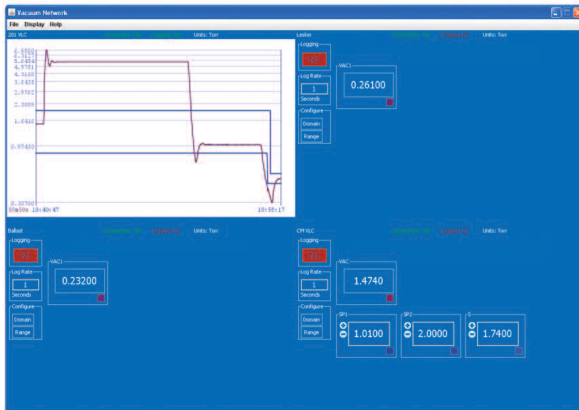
Vacuum Network

File Display Help

201 VLC

Units: Torr

6.6900
5.7500
5.4454
4.9761
4.3108
3.9261
2.5722
2.3889
1.6416
0.97420
0.30700

10:40:47

10:50:17

Leslier

Units: Torr

Logging

Log Rate

1

Seconds

Configure

Domain

Range

VAC1

0.26100

Ballast

Units: Torr

Logging

Log Rate

1

Seconds

Configure

Domain

Range

VAC1

0.23200

CM VLC

Units: Torr

Logging

Log Rate

1

Seconds

Configure

Domain

Range

VAC

1.4740

SP1

1.0100

SP2

2.0000

S

1.7400